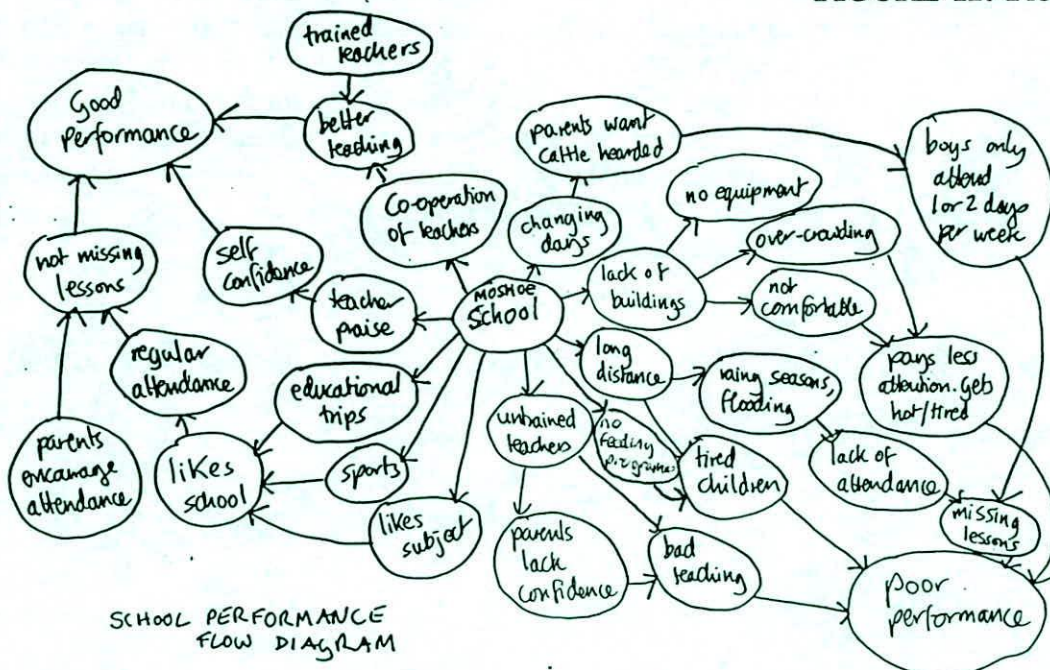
trained teachers

Good performance

better teaching

parents want cattle hearded

boys only attend 1 or 2 days per week

Co-operation of teachers

no equipment

changing days

not missing lessons

self confidence

over-crowding

lack of buildings

not comfortable

teacher praise

MOSHOE School

regular attendance

long distance

pays less attention. Gets hot/tired

educational trips

raing seasons, flooding

untrained teachers

no feeding programmes

parents encourage attendance

likes school

sports

tired children

lack of attendance

missing lessons

likes subject

parents lack confidence

bad teaching

poor performance

SCHOOL PERFORMANCE FLOW DIAGRAM